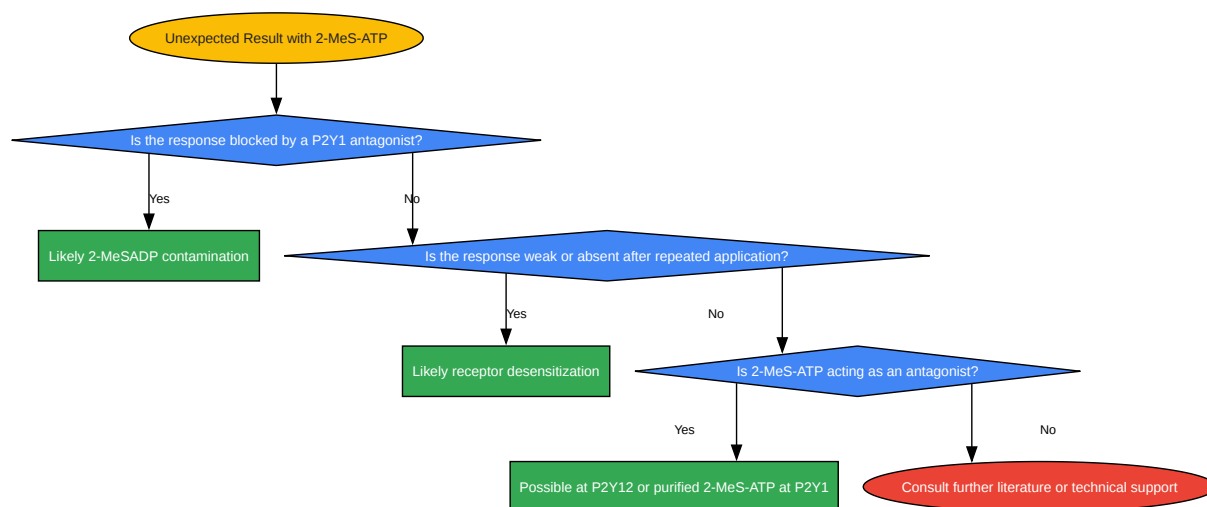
Unexpected Result with 2-MeS-ATP

Is the response blocked by a P2Y1 antagonist?

Yes

No

Likely 2-MeSADP contamination

Is the response weak or absent after repeated application?

Yes

No

Likely receptor desensitization

Is 2-MeS-ATP acting as an antagonist?

Yes

No

Possible at P2Y12 or purified 2-MeS-ATP at P2Y1

Consult further literature or technical support